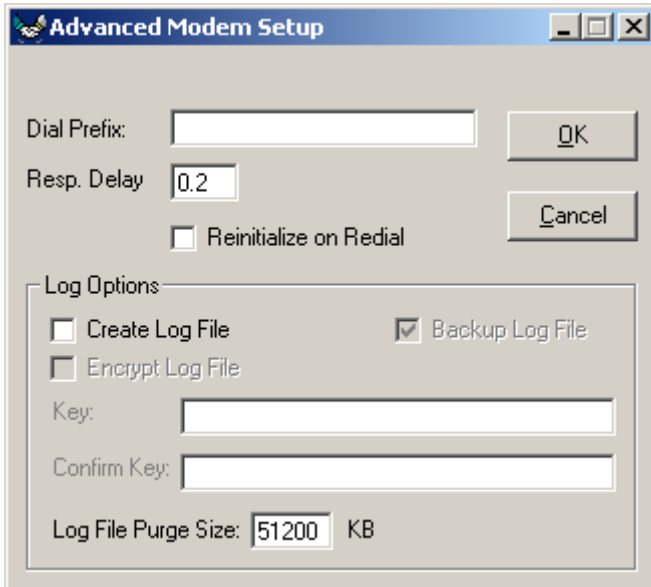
Advanced Modem Setup

Dial Prefix:

OK

Resp. Delay 0.2

Cancel

Reinitialize on Redial

Log Options

Create Log File

Backup Log File

Encrypt Log File

Key:

Confirm Key:

Log File Purge Size: 51200 KB